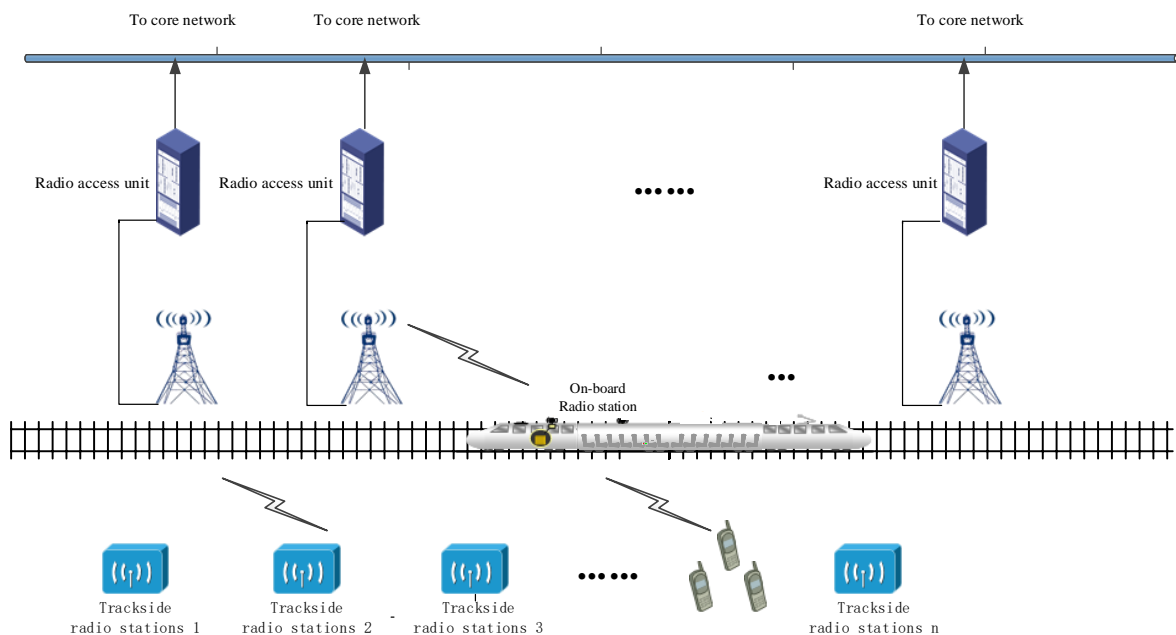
To core network
To core network
To core network

Radio access unit
Radio access unit
••••••
Radio access unit

On-board
Radio station
•••

••••••

Trackside
radio stations 1

Trackside
radio stations 2

Trackside
radio stations 3

Trackside
radio stations n